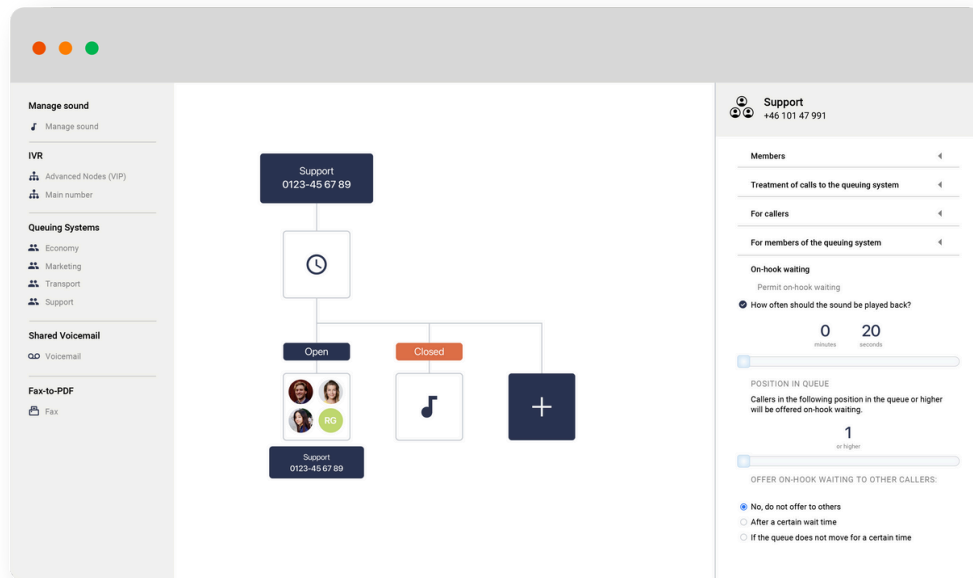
Manage sound

Manage sound

IVR

Advanced Nodes (VIP)

Main number

Queuing Systems

Economy

Marketing

Transport

Support

Shared Voicemail

Voicemail

Fax-to-PDF

Fax

Support
0123-45 67 89

Open

Closed

RG

Support
0123-45 67 89

+

Support
+46 101 47 991

Members

Treatment of calls to the queuing system

For callers

For members of the queuing system

On-hook waiting

Permit on-hook waiting

How often should the sound be played back?

0 minutes

20 seconds

POSITION IN QUEUE

Callers in the following position in the queue or higher will be offered on-hook waiting.

1
or higher

OFFER ON-HOOK WAITING TO OTHER CALLERS:

No, do not offer to others

After a certain wait time

If the queue does not move for a certain time